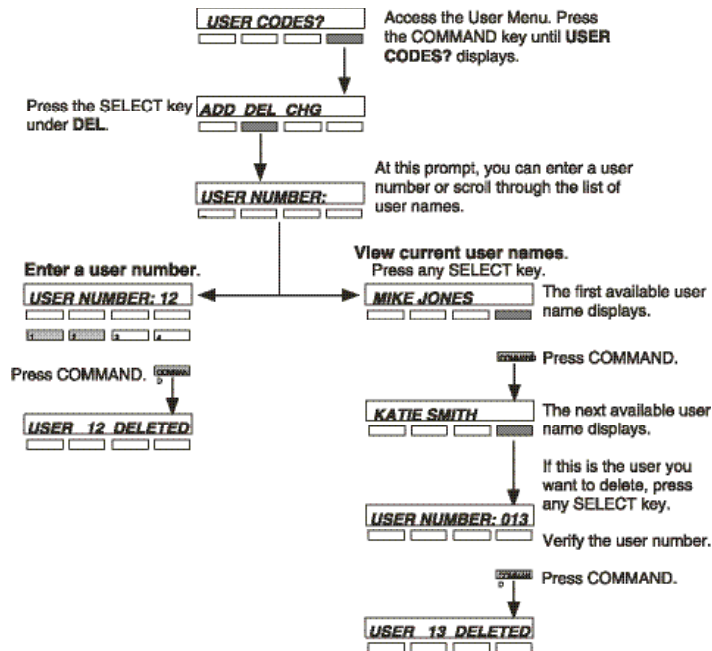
USER CODES?

Access the User Menu. Press the COMMAND key until USER CODES? displays.

Press the SELECT key under DEL.

ADD DEL CHG

USER NUMBER:

At this prompt, you can enter a user number or scroll through the list of user names.

Enter a user number.

USER NUMBER: 12

1 2 3 4

Press COMMAND.

USER 12 DELETED

View current user names.
Press any SELECT key.

MIKE JONES

The first available user name displays.

Press COMMAND.

KATIE SMITH

The next available user name displays.

If this is the user you want to delete, press any SELECT key.

USER NUMBER: 013

Verify the user number.

Press COMMAND.

USER 13 DELETED